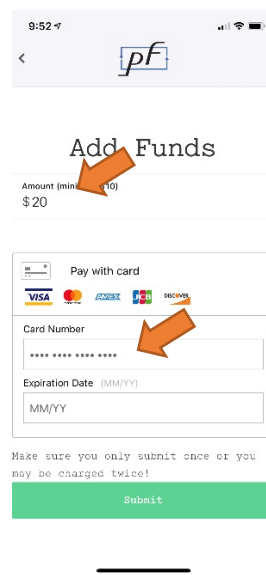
9:52

pF

Add Funds

Amount (min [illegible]10)
$20

Pay with card

VISA AMEX JCB DISCOVER

Card Number
•••• •••• •••• ••••

Expiration Date (MM/YY)
MM/YY

Make sure you only submit once or you may be charged twice!

Submit